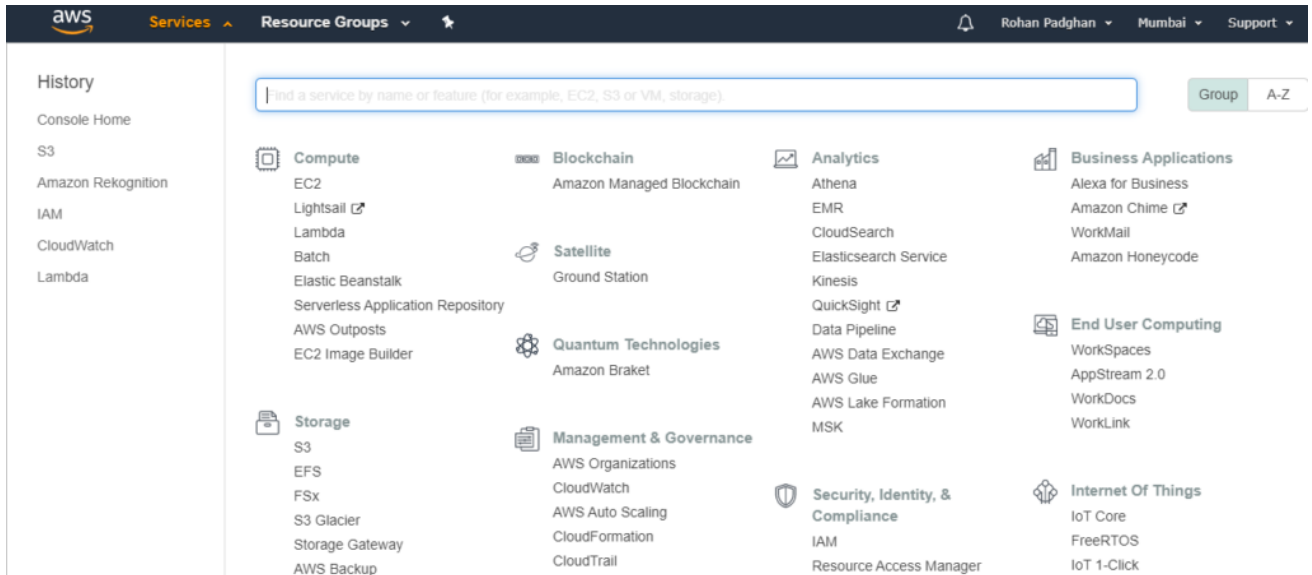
aws Services Resource Groups Rohan Padghan Mumbai Support

History
Console Home
S3
Amazon Rekognition
IAM
CloudWatch
Lambda

Find a service by name or feature (for example, EC2, S3 or VM, storage).

Group A-Z

Compute
EC2
Lightsail
Lambda
Batch
Elastic Beanstalk
Serverless Application Repository
AWS Outposts
EC2 Image Builder

Storage
S3
EFS
FSx
S3 Glacier
Storage Gateway
AWS Backup

Blockchain
Amazon Managed Blockchain

Satellite
Ground Station

Quantum Technologies
Amazon Braket

Management & Governance
AWS Organizations
CloudWatch
AWS Auto Scaling
CloudFormation
CloudTrail

Analytics
Athena
EMR
CloudSearch
Elasticsearch Service
Kinesis
QuickSight
Data Pipeline
AWS Data Exchange
AWS Glue
AWS Lake Formation
MSK

Security, Identity, & Compliance
IAM
Resource Access Manager

Business Applications
Alexa for Business
Amazon Chime
WorkMail
Amazon Honeycode

End User Computing
WorkSpaces
AppStream 2.0
WorkDocs
WorkLink

Internet Of Things
IoT Core
FreeRTOS
IoT 1-Click